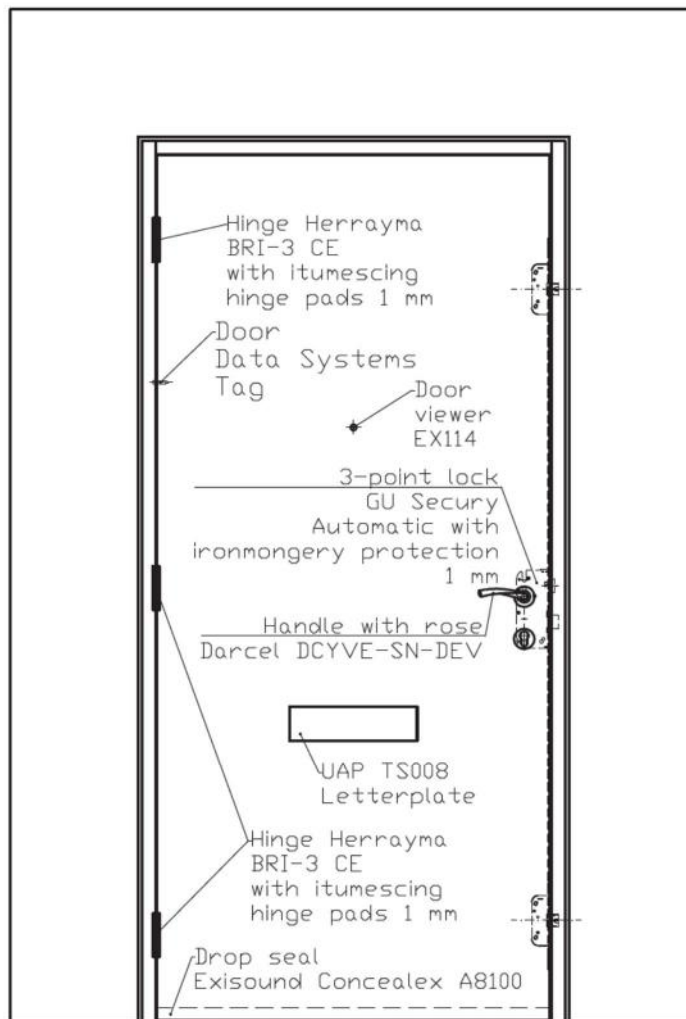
Hinge Herrayma
BRI-3 CE
with itumescing
hinge pads 1 mm

Door
Data Systems
Tag

Door
viewer
EX114

3-point lock
GU Secury
Automatic with
ironmongery protection
1 mm

Handle with rose
Darcel DCYVE-SN-DEV

UAP TS008
Letterplate

Hinge Herrayma
BRI-3 CE
with itumescing
hinge pads 1 mm

Drop seal
Exisound Concealex A8100